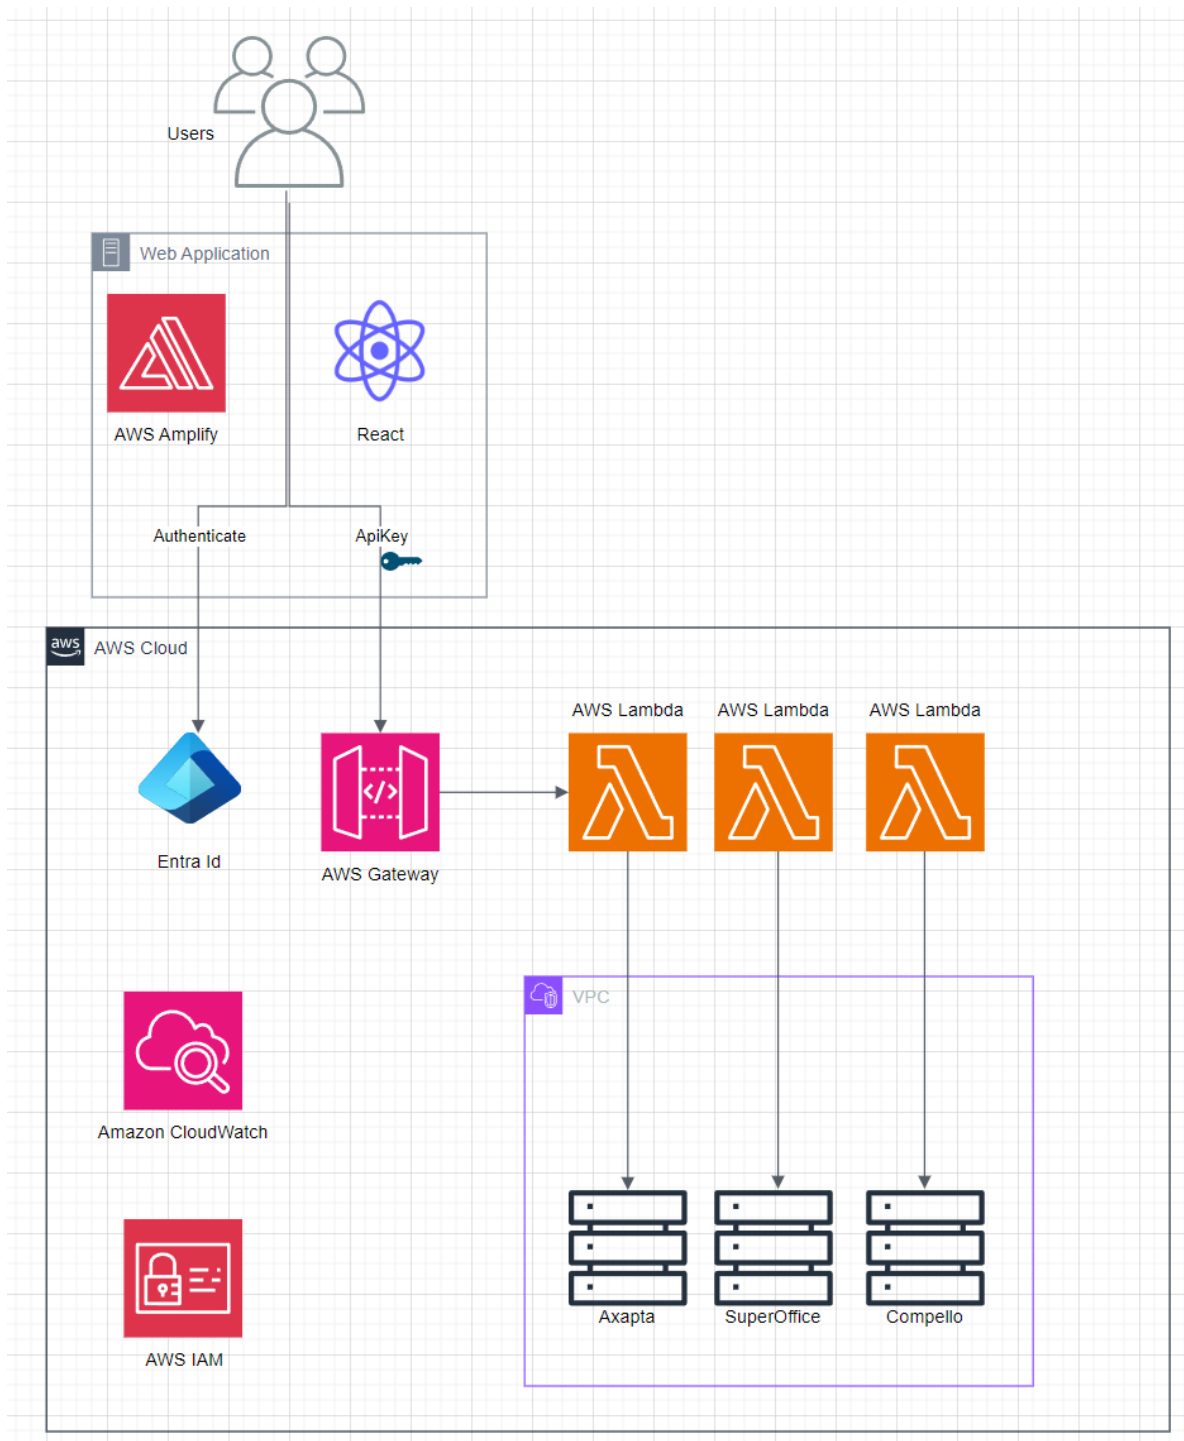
Users

Web Application

AWS Amplify

React

Authenticate

ApiKey

aws

AWS Cloud

Entra Id

AWS Gateway

AWS Lambda

AWS Lambda

AWS Lambda

VPC

Amazon CloudWatch

AWS IAM

Axapta

SuperOffice

Compello